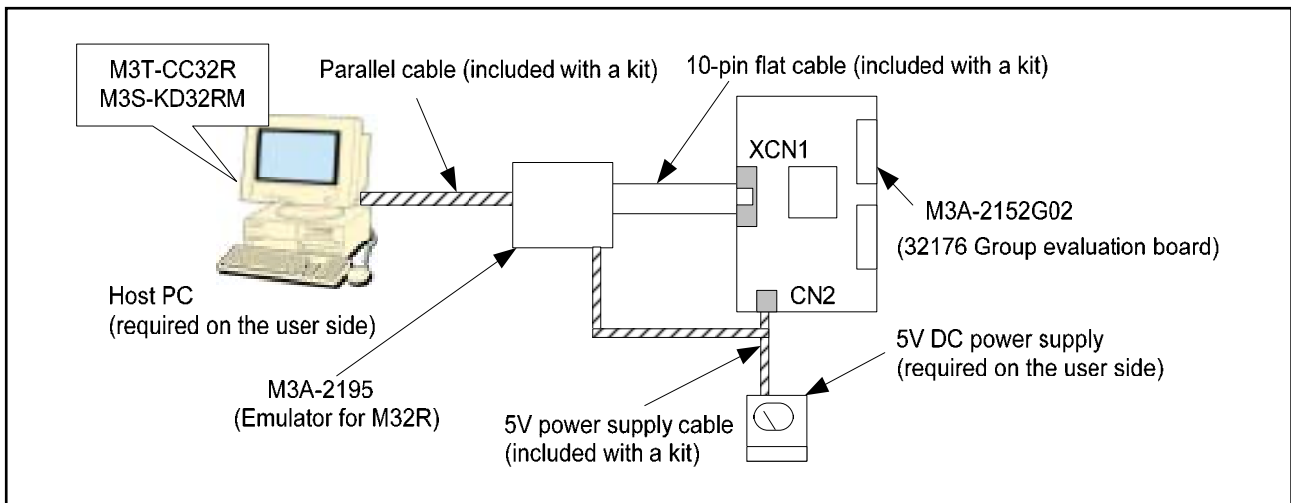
M3T-CC32R
M3S-KD32RM

Parallel cable (included with a kit)

10-pin flat cable (included with a kit)

XCN1

M3A-2152G02
(32176 Group evaluation board)

Host PC
(required on the user side)

CN2

5V DC power supply
(required on the user side)

M3A-2195
(Emulator for M32R)

5V power supply cable
(included with a kit)